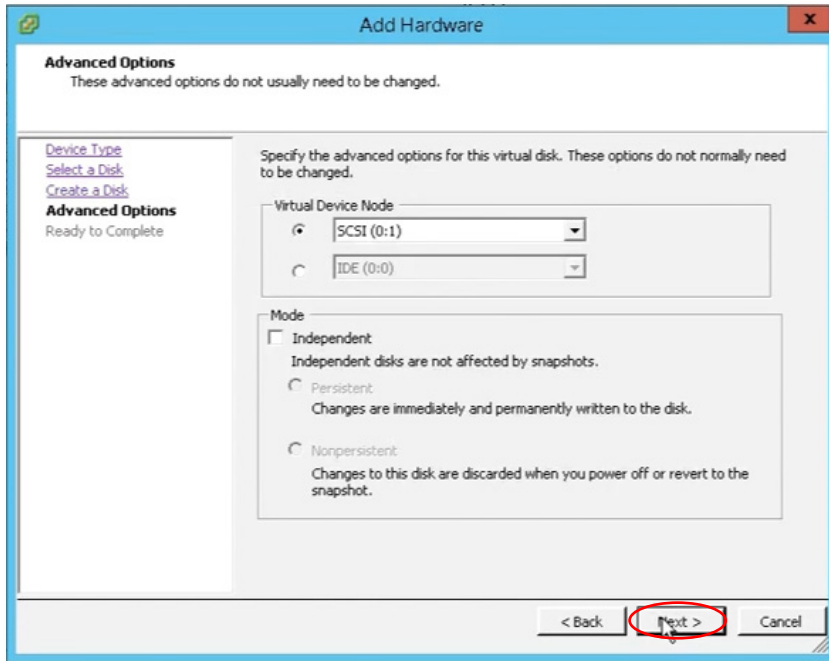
Add Hardware

Advanced Options
These advanced options do not usually need to be changed.

Device Type
Select a Disk
Create a Disk
Advanced Options
Ready to Complete

Specify the advanced options for this virtual disk. These options do not normally need to be changed.

Virtual Device Node
SCSI (0:1)
IDE (0:0)

Mode
Independent
Independent disks are not affected by snapshots.
Persistent
Changes are immediately and permanently written to the disk.
Nonpersistent
Changes to this disk are discarded when you power off or revert to the snapshot.

< Back
Next >
Cancel